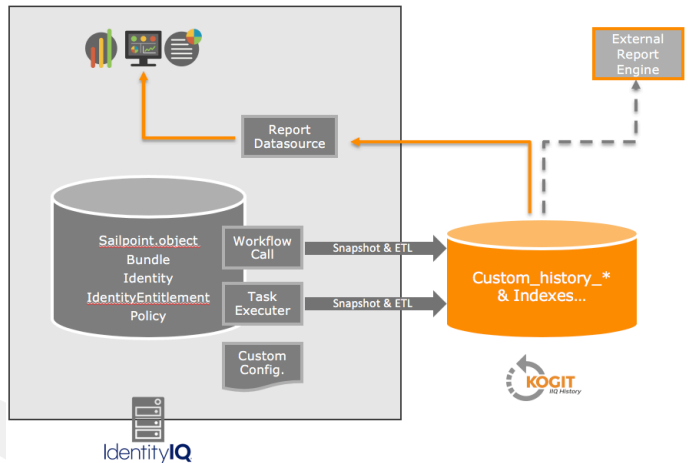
External Report Engine

Report Datasource

Sailpoint.object
Bundle
Identity
IdentityEntitlement
Policy

Workflow Call

Task Executer

Snapshot & ETL

Snapshot & ETL

Custom_history_*
& Indexes…

Custom Config.

KOGIT
IIQ History

IdentityIQ